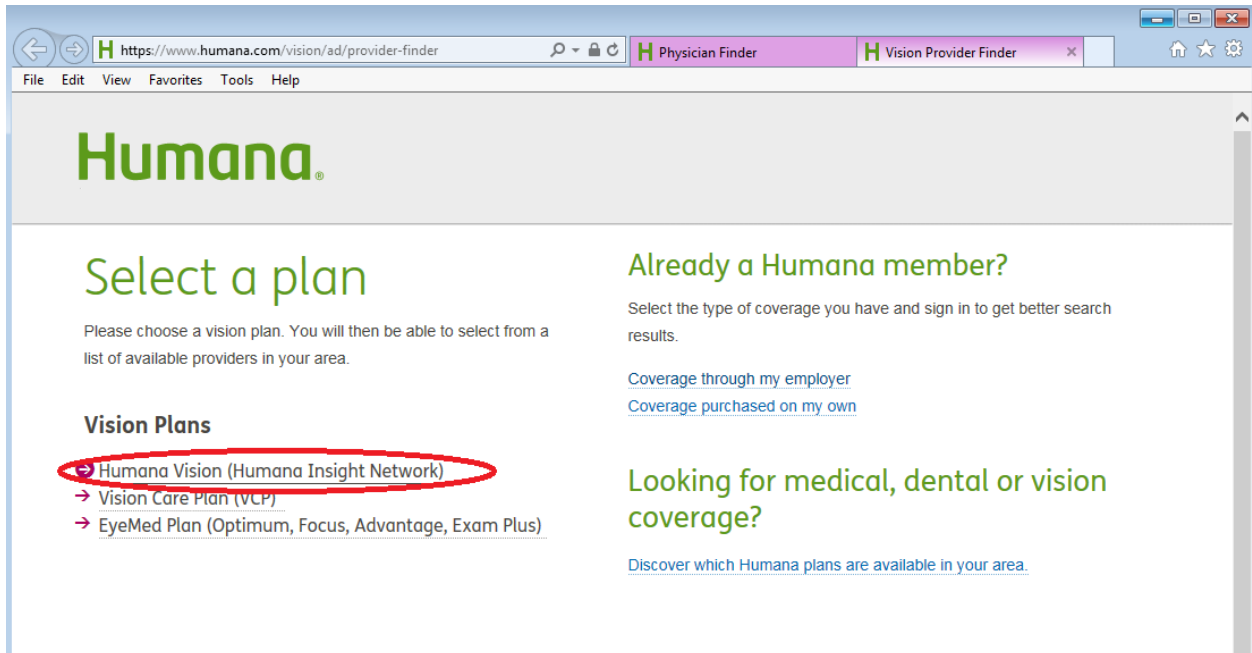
https://www.humana.com/vision/ad/provider-finder

Physician Finder

Vision Provider Finder

File Edit View Favorites Tools Help

Humana.

Select a plan

Please choose a vision plan. You will then be able to select from a list of available providers in your area.

Vision Plans

Humana Vision (Humana Insight Network)
Vision Care Plan (VCP)
EyeMed Plan (Optimum, Focus, Advantage, Exam Plus)

Already a Humana member?

Select the type of coverage you have and sign in to get better search results.

Coverage through my employer
Coverage purchased on my own

Looking for medical, dental or vision coverage?

Discover which Humana plans are available in your area.